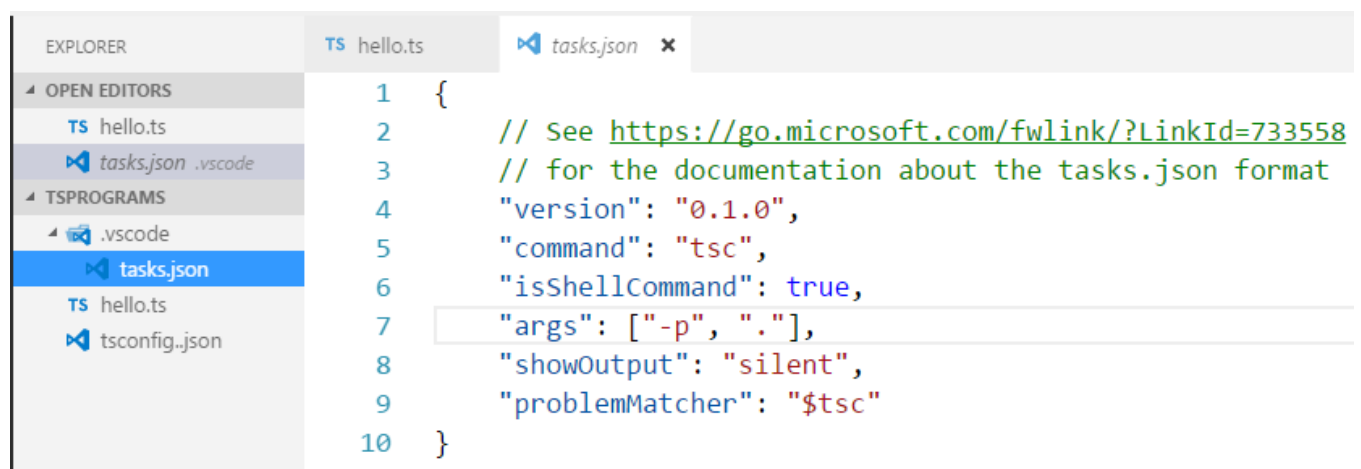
EXPLORER

OPEN EDITORS
TS hello.ts
tasks.json .vscode
TSPROGRAMS
.vscode
tasks.json
TS hello.ts
tsconfig..json

TS hello.ts
tasks.json ×

1 {
2 // See https://go.microsoft.com/fwlink/?LinkId=733558
3 // for the documentation about the tasks.json format
4 "version": "0.1.0",
5 "command": "tsc",
6 "isShellCommand": true,
7 "args": ["-p", "."],
8 "showOutput": "silent",
9 "problemMatcher": "$tsc"
10 }